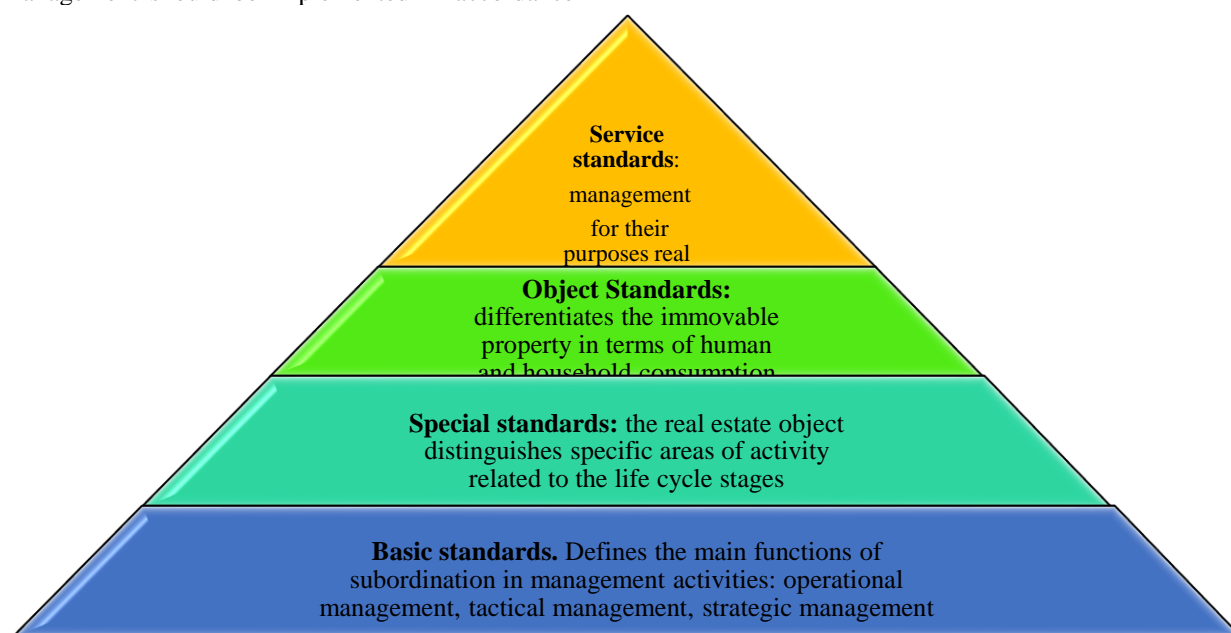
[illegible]

**Service standards**: management for their purposes real

**Object Standards:** differentiates the immovable property in terms of human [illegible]

**Special standards:** the real estate object distinguishes specific areas of activity related to the life cycle stages

**Basic standards.** Defines the main functions of subordination in management activities: operational management, tactical management, strategic management